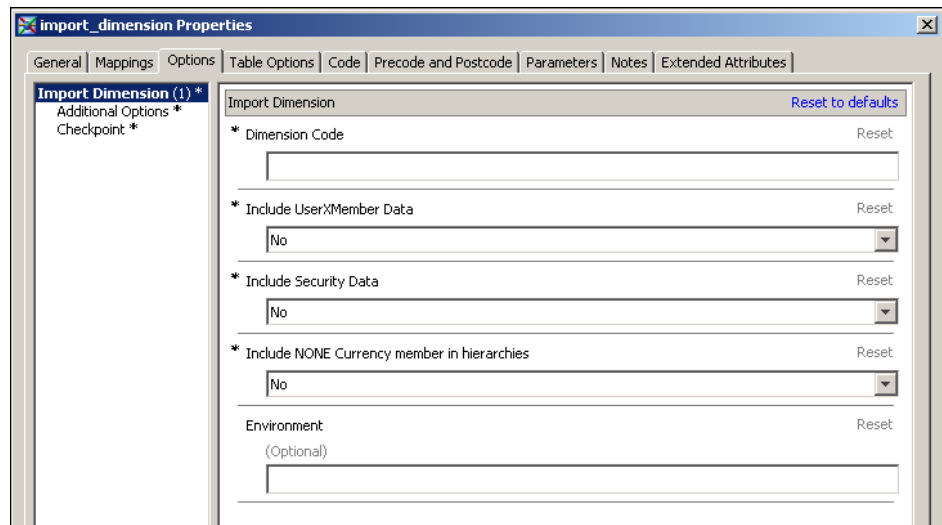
import_dimension Properties

General | Mappings | Options | Table Options | Code | Precode and Postcode | Parameters | Notes | Extended Attributes

Import Dimension (1) *
Additional Options *
Checkpoint *

Import Dimension
Reset to defaults

* Dimension Code
Reset

* Include UserXMember Data
Reset
No

* Include Security Data
Reset
No

* Include NONE Currency member in hierarchies
Reset
No

Environment
Reset
(Optional)